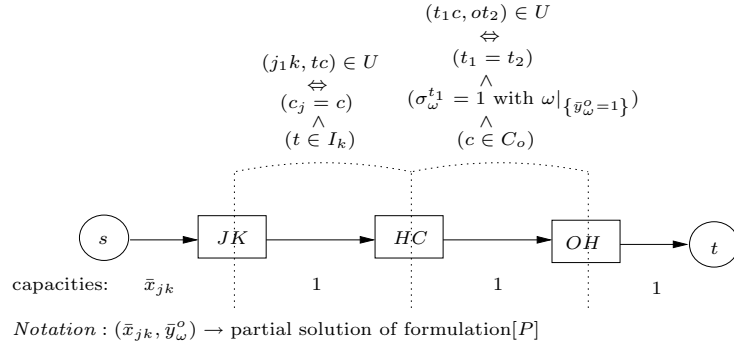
$(t_1c, ot_2) \in U$
$\Leftrightarrow$
$(t_1 = t_2)$
$\wedge$
$(\sigma_{\omega}^{t_1} = 1$ with $\omega|_{\{\bar{y}_{\omega}^{o}=1\}})$
$\wedge$
$(c \in C_o)$

$(j_1k, tc) \in U$
$\Leftrightarrow$
$(c_j = c)$
$\wedge$
$(t \in I_k)$

$s$

$JK$

$HC$

$OH$

$t$

capacities: $\bar{x}_{jk}$ 1 1 1

$Notation : (\bar{x}_{jk}, \bar{y}_{\omega}^{o}) \rightarrow$ partial solution of formulation$[P]$